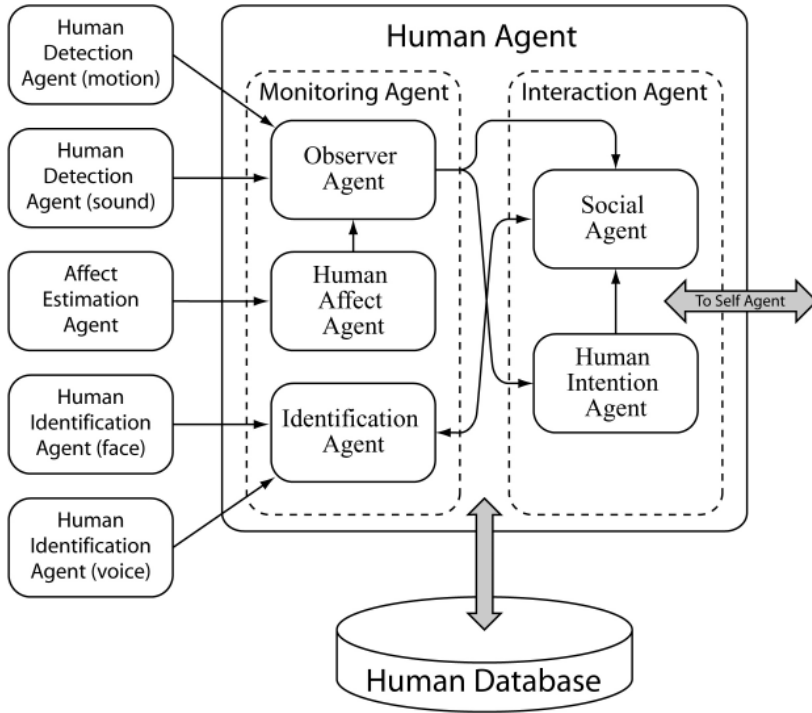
Human Detection Agent (motion)

Human Detection Agent (sound)

Affect Estimation Agent

Human Identification Agent (face)

Human Identification Agent (voice)

Human Agent

Monitoring Agent

Observer Agent

Human Affect Agent

Identification Agent

Interaction Agent

Social Agent

Human Intention Agent

To Self Agent

Human Database